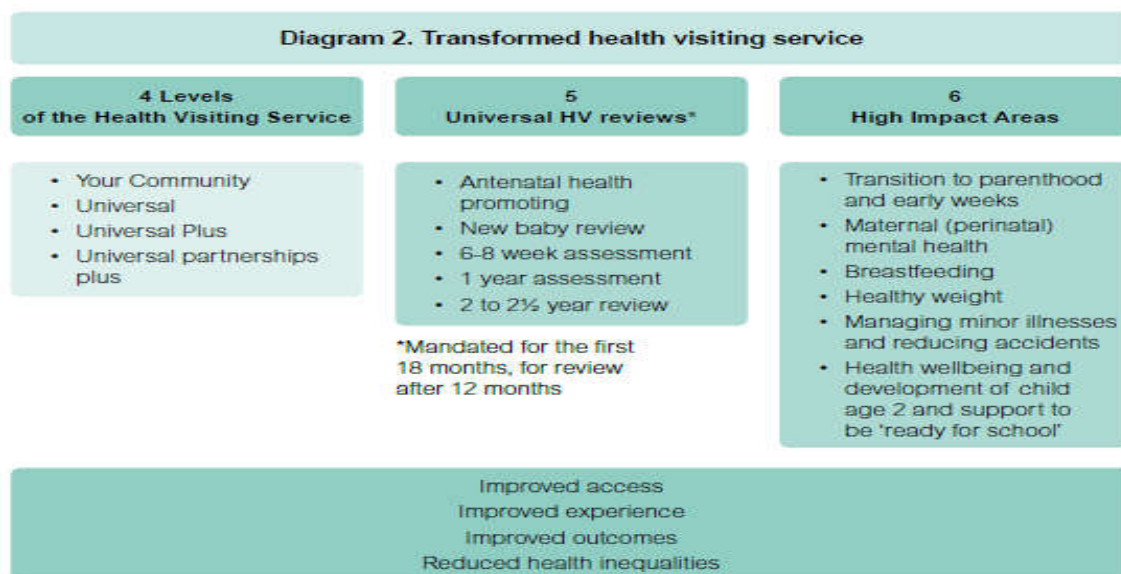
Diagram 2. Transformed health visiting service

4 Levels
of the Health Visiting Service

5
Universal HV reviews*

6
High Impact Areas

- Your Community
- Universal
- Universal Plus
- Universal partnerships plus

- Antenatal health promoting
- New baby review
- 6-8 week assessment
- 1 year assessment
- 2 to 2½ year review

*Mandated for the first 18 months, for review after 12 months

- Transition to parenthood and early weeks
- Maternal (perinatal) mental health
- Breastfeeding
- Healthy weight
- Managing minor illnesses and reducing accidents
- Health wellbeing and development of child age 2 and support to be 'ready for school'

Improved access
Improved experience
Improved outcomes
Reduced health inequalities